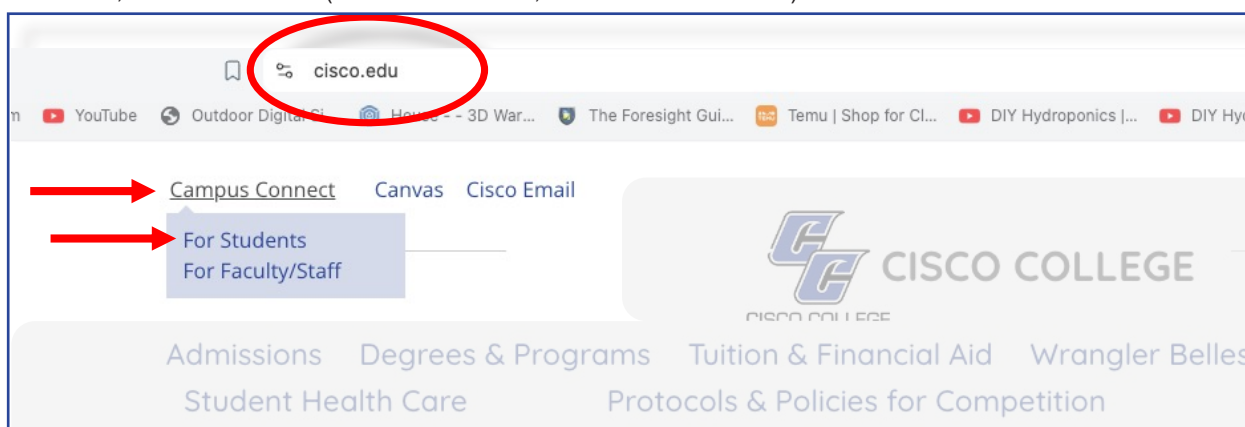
cisco.edu

YouTube Outdoor Digital Si... House - - 3D War... The Foresight Gui... Temu | Shop for Cl... DIY Hydroponics |... DIY Hy

Campus Connect Canvas Cisco Email

For Students
For Faculty/Staff

CISCO COLLEGE

CISCO COLLEGE

Admissions Degrees & Programs Tuition & Financial Aid Wrangler Belles

Student Health Care Protocols & Policies for Competition